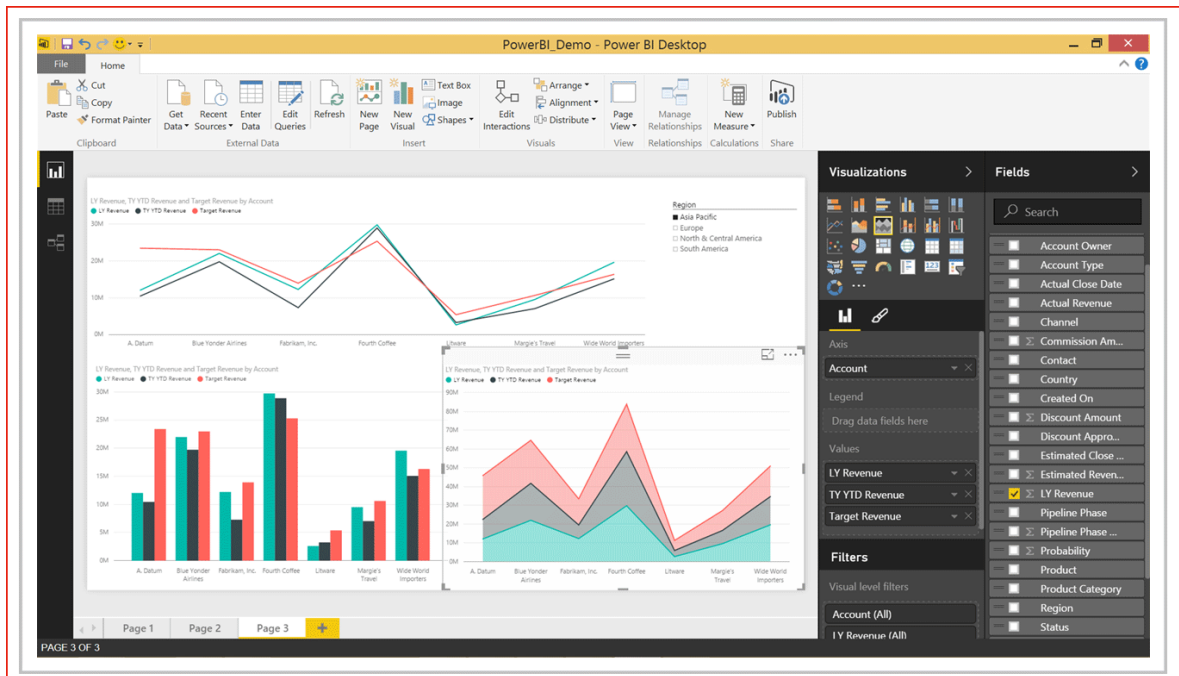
PowerBI_Demo - Power BI Desktop

File Home

Paste Cut Copy Format Painter Clipboard
Get Data Recent Sources Enter Data Edit Queries Refresh External Data
New Page New Visual Text Box Image Shapes Insert
Edit Interactions Arrange Alignment Distribute Visuals
Page View View
Manage Relationships Relationships
New Measure Calculations
Publish Share

LY Revenue, TY YTD Revenue and Target Revenue by Account
LY Revenue TY YTD Revenue Target Revenue
30M 20M 10M 0M
A. Datum Blue Yonder Airlines Fabrikam, Inc. Fourth Coffee Litware Margie's Travel Wide World Importers

Region
Asia Pacific
Europe
North & Central America
South America

LY Revenue, TY YTD Revenue and Target Revenue by Account
LY Revenue TY YTD Revenue Target Revenue
30M 25M 20M 15M 10M 5M 0M
A. Datum Blue Yonder Airlines Fabrikam, Inc. Fourth Coffee Litware Margie's Travel Wide World Importers

LY Revenue, TY YTD Revenue and Target Revenue by Account
LY Revenue TY YTD Revenue Target Revenue
90M 80M 70M 60M 50M 40M 30M 20M 10M 0M
A. Datum Blue Yonder Airlines Fabrikam, Inc. Fourth Coffee Litware Margie's Travel Wide World Importers

Visualizations
Axis
Account
Legend
Drag data fields here
Values
LY Revenue
TY YTD Revenue
Target Revenue
Filters
Visual level filters
Account (All)
LY Revenue (All)

Fields
Search
Account Owner
Account Type
Actual Close Date
Actual Revenue
Channel
Commission Am...
Contact
Country
Created On
Discount Amount
Discount Appro...
Estimated Close ...
Estimated Reven...
LY Revenue
Pipeline Phase
Pipeline Phase ...
Probability
Product
Product Category
Region
Status

Page 1 Page 2 Page 3
PAGE 3 OF 3